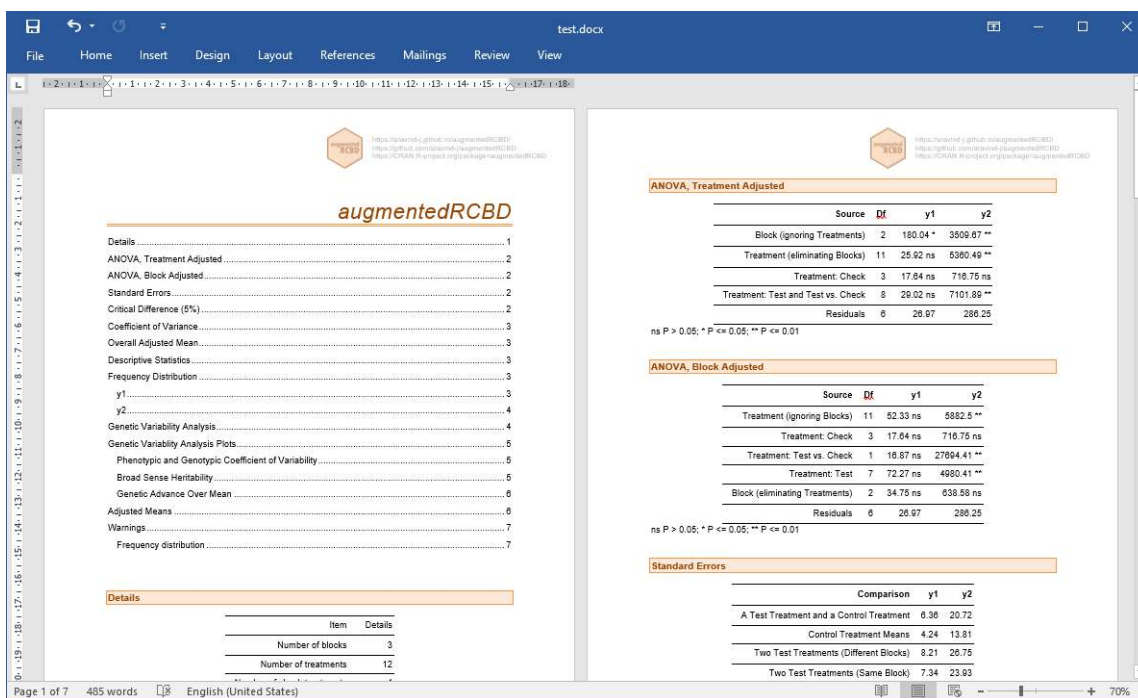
test.docx

File Home Insert Design Layout References Mailings Review View

augmentedRCBD

https://aravind-j.github.io/augmentedRCBD/
https://github.com/aravind-j/augmentedRCBD
https://CRAN.R-project.org/package=augmentedRCBD

augmentedRCBD

Details 1
ANOVA, Treatment Adjusted 2
ANOVA, Block Adjusted 2
Standard Errors 2
Critical Difference (5%) 2
Coefficient of Variance 3
Overall Adjusted Mean 3
Descriptive Statistics 3
Frequency Distribution 3
y1 3
y2 4
Genetic Variability Analysis 4
Genetic Variablity Analysis Plots 5
Phenotypic and Genotypic Coefficient of Variability 5
Broad Sense Heritability 5
Genetic Advance Over Mean 6
Adjusted Means 6
Warnings 7
Frequency distribution 7

Details

| Item | Details |
|---|---|
| Number of blocks | 3 |
| Number of treatments | 12 |

augmentedRCBD

https://aravind-j.github.io/augmentedRCBD/
https://github.com/aravind-j/augmentedRCBD
https://CRAN.R-project.org/package=augmentedRCBD

ANOVA, Treatment Adjusted

| Source | Df | y1 | y2 |
|---|---|---|---|
| Block (ignoring Treatments) | 2 | 180.04 * | 3509.67 ** |
| Treatment (eliminating Blocks) | 11 | 25.92 ns | 5360.49 ** |
| Treatment: Check | 3 | 17.64 ns | 716.75 ns |
| Treatment: Test and Test vs. Check | 8 | 29.02 ns | 7101.89 ** |
| Residuals | 6 | 26.97 | 286.25 |

ns P > 0.05; * P <= 0.05; ** P <= 0.01

ANOVA, Block Adjusted

| Source | Df | y1 | y2 |
|---|---|---|---|
| Treatment (ignoring Blocks) | 11 | 52.33 ns | 5882.5 ** |
| Treatment: Check | 3 | 17.64 ns | 716.75 ns |
| Treatment: Test vs. Check | 1 | 16.87 ns | 27694.41 ** |
| Treatment: Test | 7 | 72.27 ns | 4980.41 ** |
| Block (eliminating Treatments) | 2 | 34.75 ns | 638.58 ns |
| Residuals | 6 | 26.97 | 286.25 |

ns P > 0.05; * P <= 0.05; ** P <= 0.01

Standard Errors

| Comparison | y1 | y2 |
|---|---|---|
| A Test Treatment and a Control Treatment | 6.36 | 20.72 |
| Control Treatment Means | 4.24 | 13.81 |
| Two Test Treatments (Different Blocks) | 8.21 | 26.75 |
| Two Test Treatments (Same Block) | 7.34 | 23.93 |

Page 1 of 7 485 words English (United States) 70%